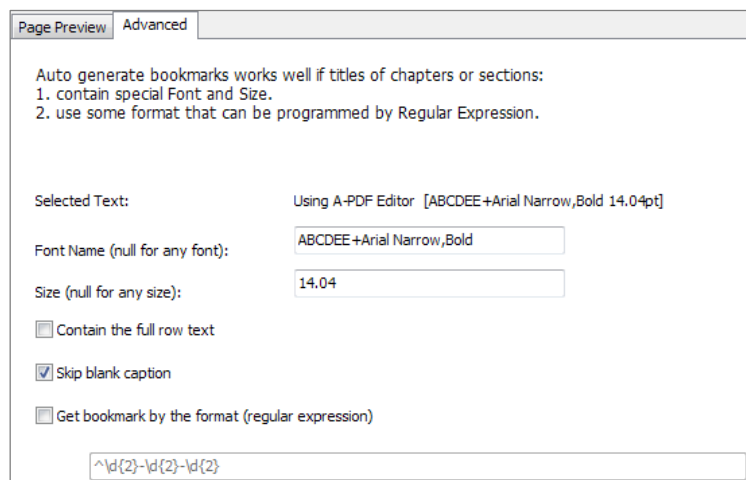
Page Preview
Advanced

Auto generate bookmarks works well if titles of chapters or sections:
1. contain special Font and Size.
2. use some format that can be programmed by Regular Expression.

Selected Text:
Using A-PDF Editor [ABCDEE+Arial Narrow,Bold 14.04pt]

Font Name (null for any font):
ABCDEE+Arial Narrow,Bold

Size (null for any size):
14.04

Contain the full row text

Skip blank caption

Get bookmark by the format (regular expression)

^\d{2}-\d{2}-\d{2}